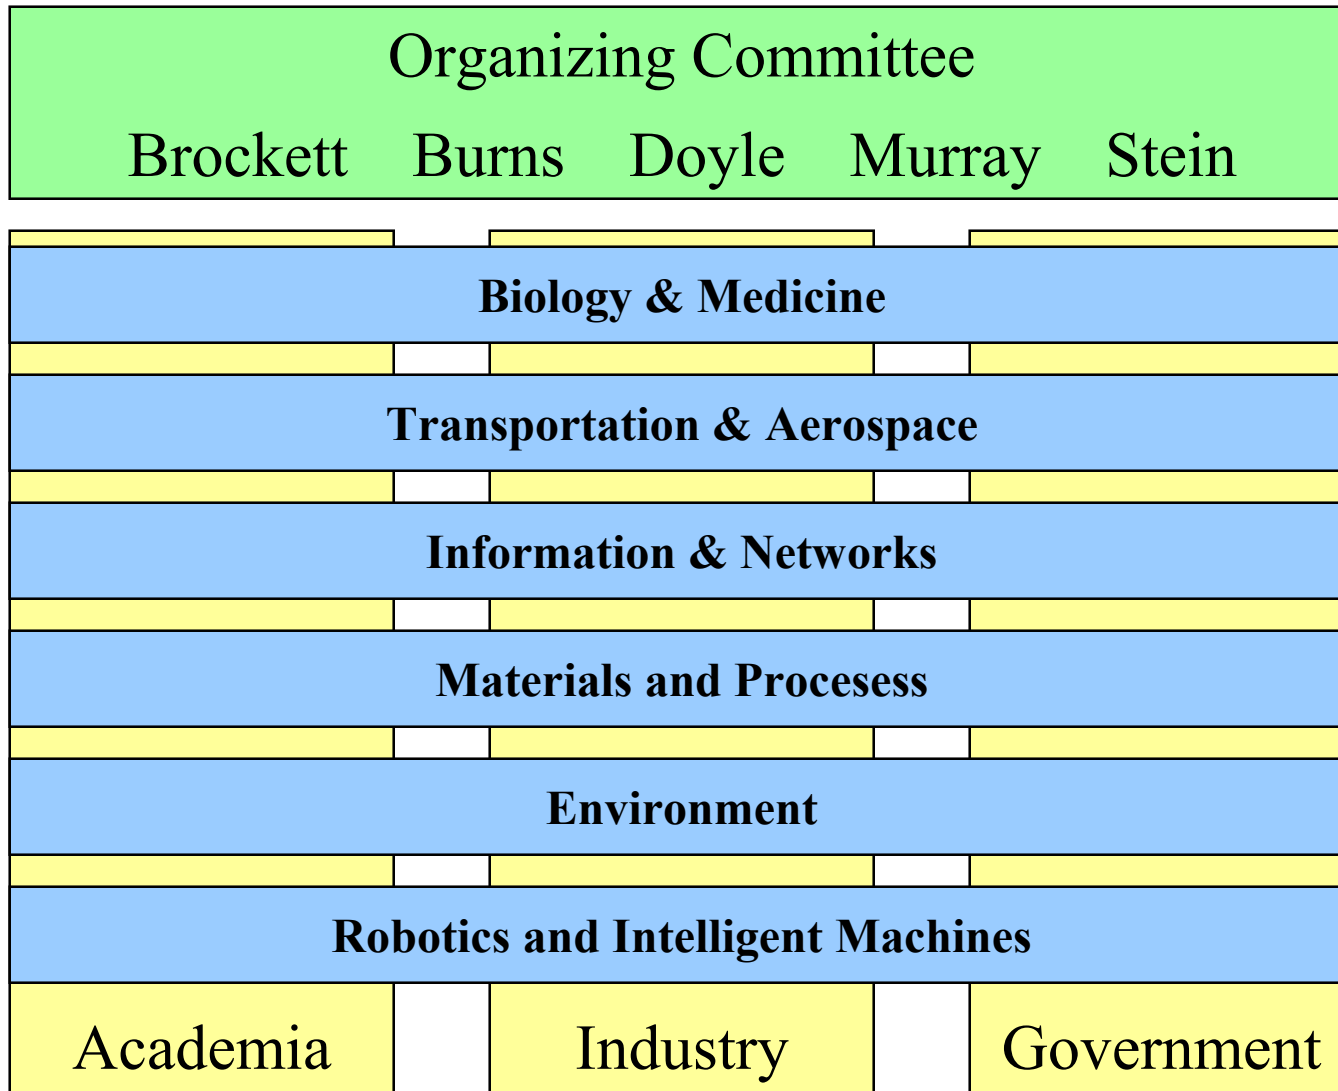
Organizing Committee

Brockett Burns Doyle Murray Stein

Biology & Medicine

Transportation & Aerospace

Information & Networks

Materials and Procesess

Environment

Robotics and Intelligent Machines

Academia Industry Government